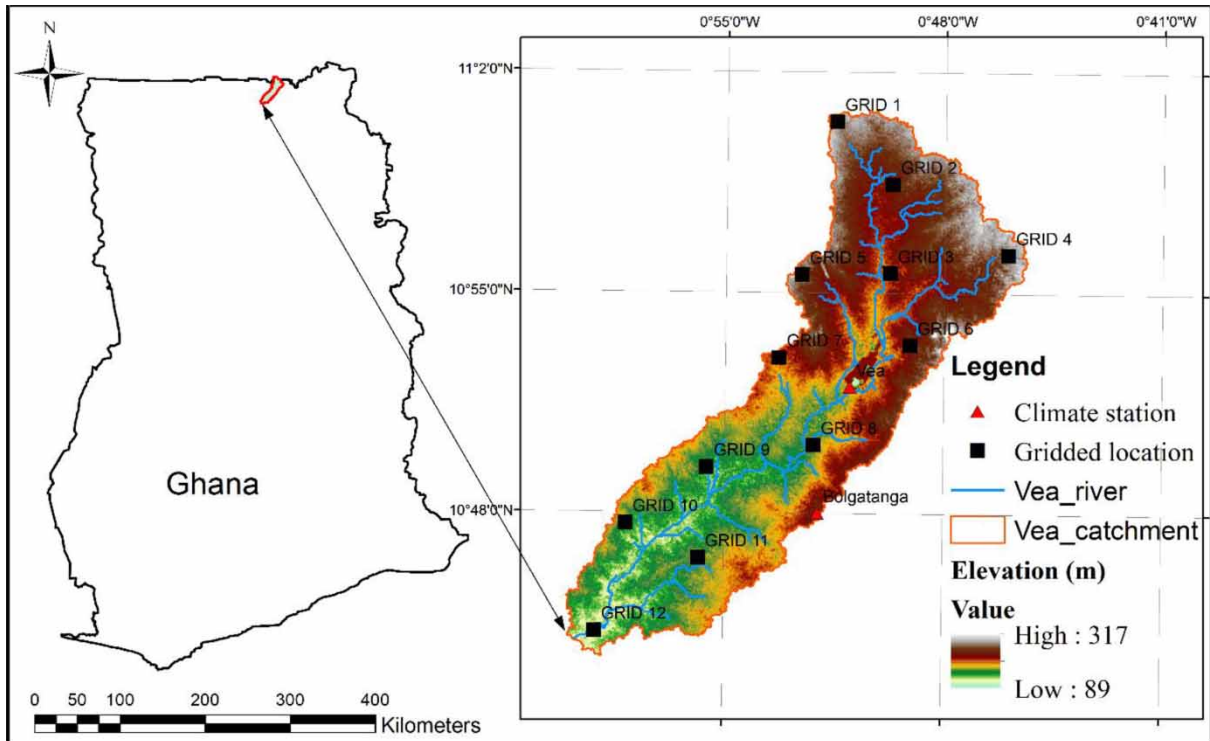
N

Ghana

0 50 100 200 300 400
Kilometers

0°55'0"W 0°48'0"W 0°41'0"W

11°2'0"N

10°55'0"N

10°48'0"N

GRID 1
GRID 2
GRID 4
GRID 5
GRID 3
GRID 6
GRID 7
Vea
GRID 8
GRID 9
Bolgatanga
GRID 10
GRID 11
GRID 12

Legend
Climate station
Gridded location
Vea_river
Vea_catchment
Elevation (m)
Value
High : 317
Low : 89